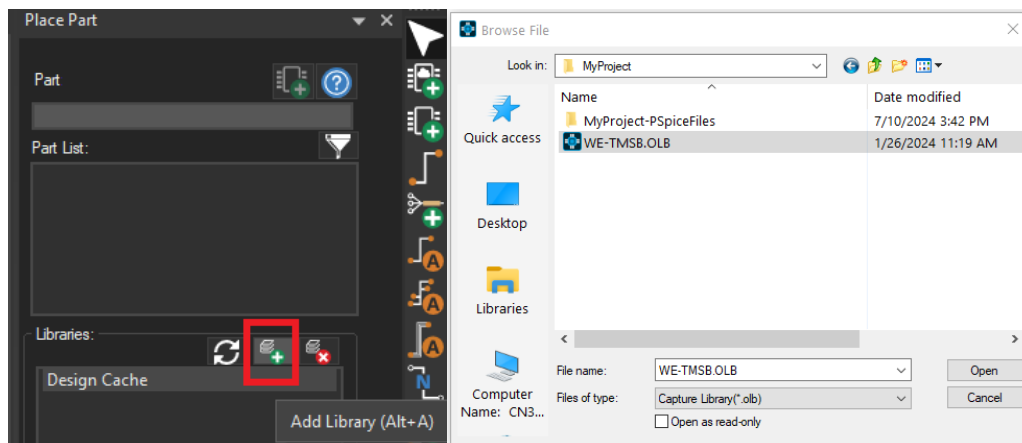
Place Part

Part

Part List:

Libraries:

Design Cache

Add Library (Alt+A)

Browse File

Look in: MyProject

Name

Date modified

MyProject-PSpiceFiles 7/10/2024 3:42 PM

WE-TMSB.OLB 1/26/2024 11:19 AM

Quick access

Desktop

Libraries

Computer Name: CN3...

File name: WE-TMSB.OLB

Files of type: Capture Library(*.olb)

Open as read-only

Open

Cancel